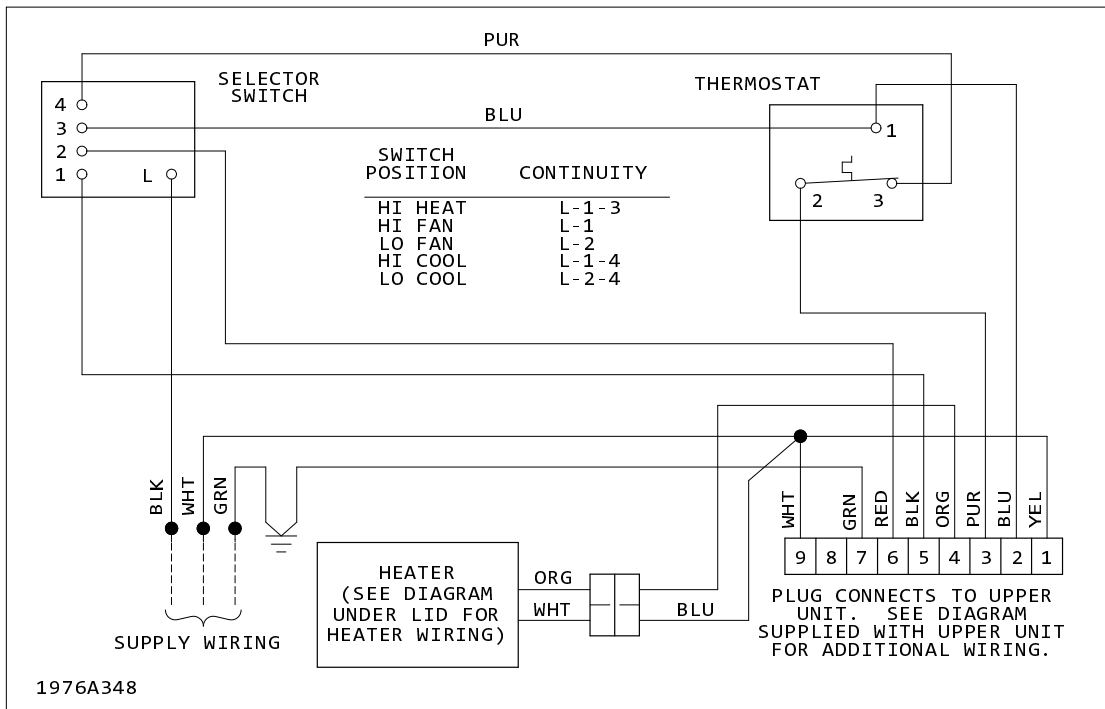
PUR

SELECTOR SWITCH

4
3
2
1
L

BLU

THERMOSTAT

1
2
3

| SWITCH POSITION | CONTINUITY |
|---|---|
| HI HEAT | L-1-3 |
| HI FAN | L-1 |
| LO FAN | L-2 |
| HI COOL | L-1-4 |
| LO COOL | L-2-4 |

BLK
WHT
GRN

SUPPLY WIRING

HEATER (SEE DIAGRAM UNDER LID FOR HEATER WIRING)

ORG
WHT
BLU

WHT
GRN
RED
BLK
ORG
PUR
BLU
YEL

| 9 | 8 | 7 | 6 | 5 | 4 | 3 | 2 | 1 |
|---|---|---|---|---|---|---|---|---|

PLUG CONNECTS TO UPPER UNIT. SEE DIAGRAM SUPPLIED WITH UPPER UNIT FOR ADDITIONAL WIRING.

1976A348